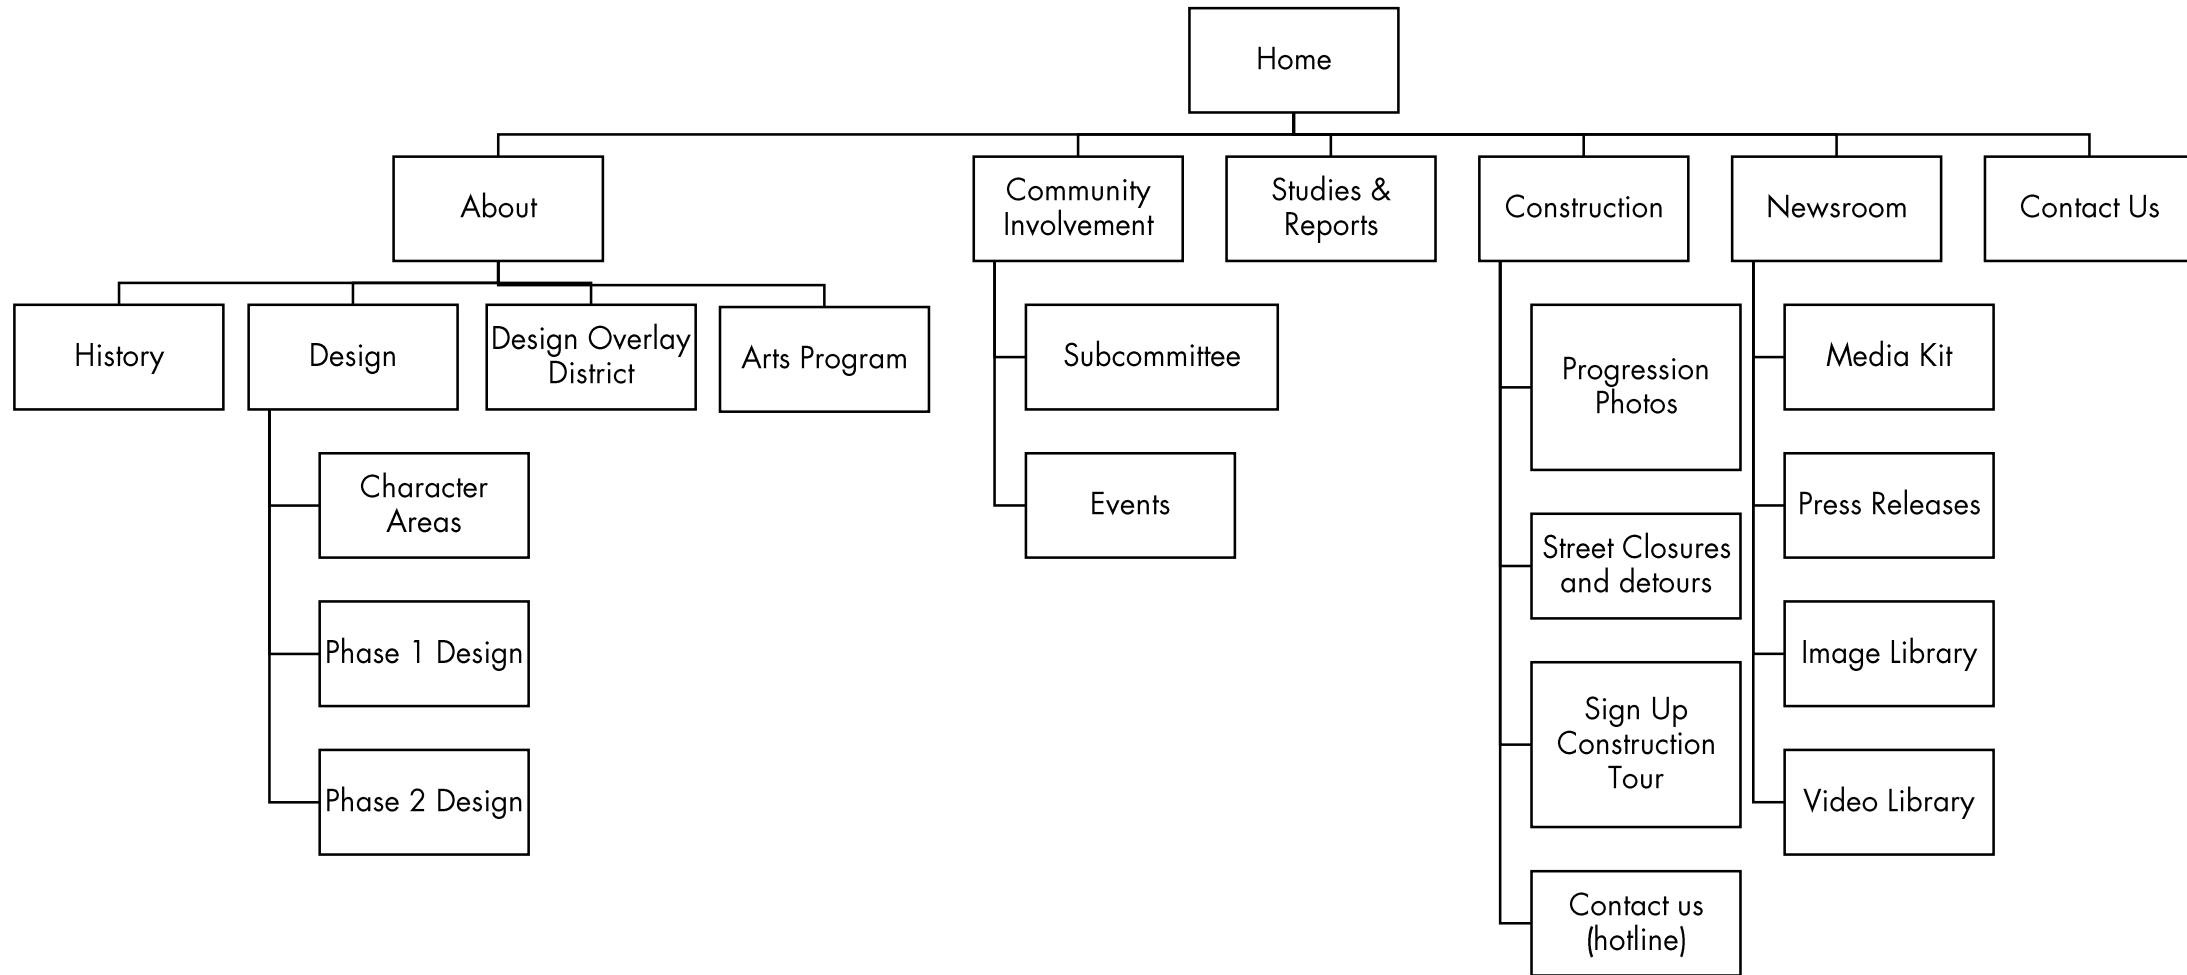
Home

About

History

Design

Character Areas

Phase 1 Design

Phase 2 Design

Design Overlay District

Arts Program

Community Involvement

Subcommittee

Events

Studies & Reports

Construction

Progression Photos

Street Closures and detours

Sign Up Construction Tour

Contact us (hotline)

Newsroom

Media Kit

Press Releases

Image Library

Video Library

Contact Us